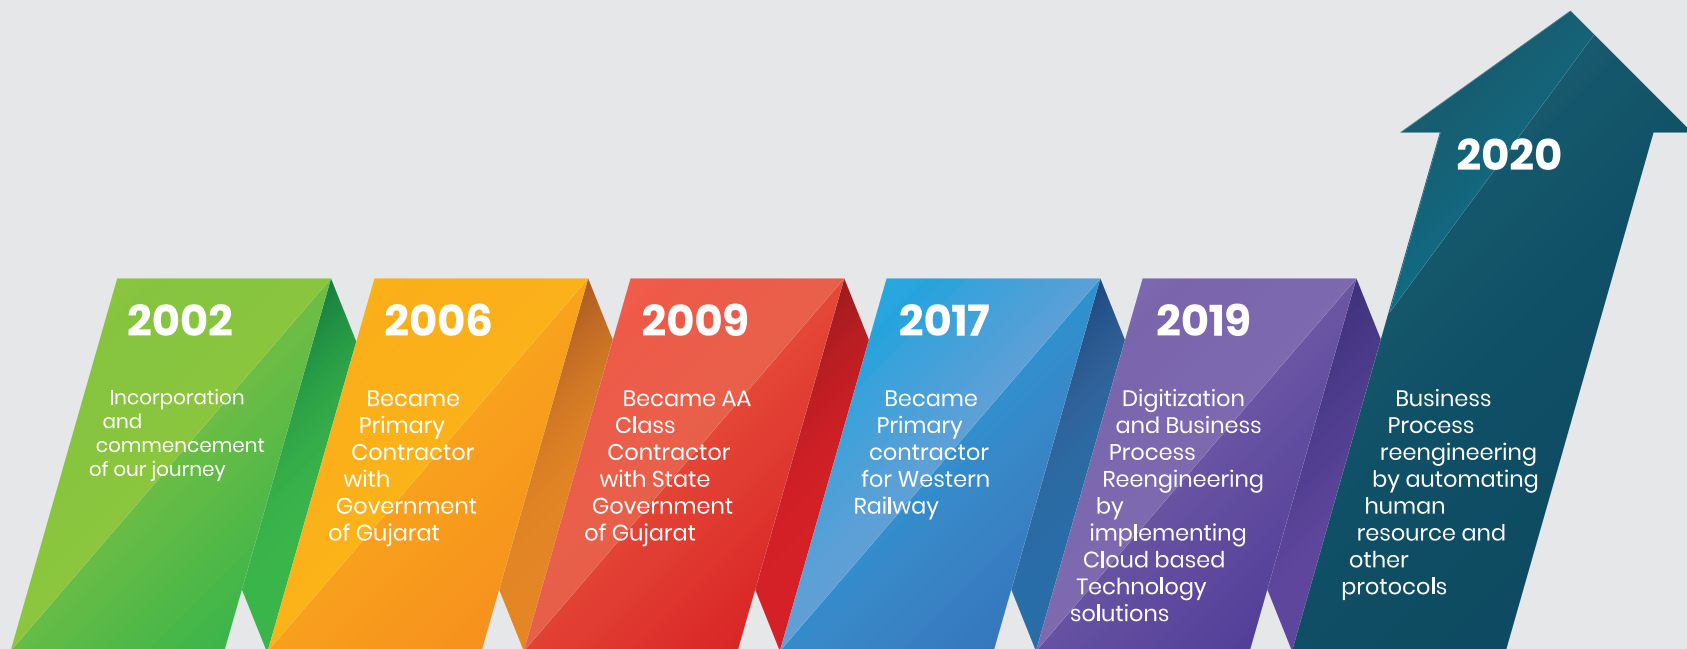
2020

2002

Incorporation and commencement of our journey

2006

Became Primary Contractor with Government of Gujarat

2009

Became AA Class Contractor with State Government of Gujarat

2017

Became Primary contractor for Western Railway

2019

Digitization and Business Process Reengineering by implementing Cloud based Technology solutions

Business Process reengineering by automating human resource and other protocols